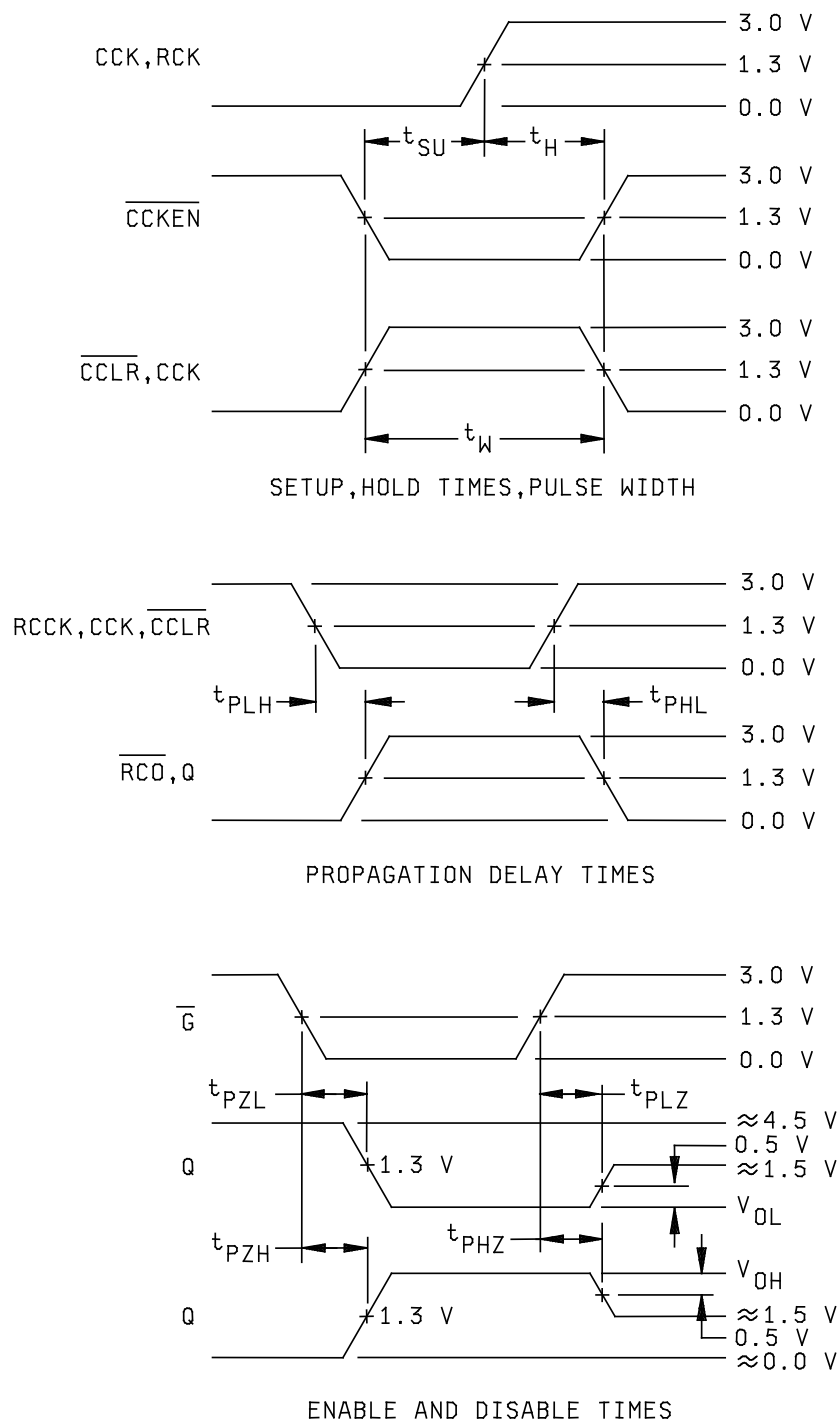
CCK, RCK

3.0 V
1.3 V
0.0 V

$t_{SU}$ $t_H$

$\overline{CCKEN}$

3.0 V
1.3 V
0.0 V

$\overline{CCLR}$, CCK

3.0 V
1.3 V
0.0 V

$t_W$

SETUP, HOLD TIMES, PULSE WIDTH

RCCK, CCK, $\overline{CCLR}$

3.0 V
1.3 V
0.0 V

$t_{PLH}$ $t_{PHL}$

$\overline{RCO}$, Q

3.0 V
1.3 V
0.0 V

PROPAGATION DELAY TIMES

$\overline{G}$

3.0 V
1.3 V
0.0 V

$t_{PZL}$ $t_{PLZ}$

Q

1.3 V

≈4.5 V
0.5 V
≈1.5 V
$V_{OL}$

$t_{PZH}$ $t_{PHZ}$

Q

1.3 V

$V_{OH}$
≈1.5 V
0.5 V
≈0.0 V

ENABLE AND DISABLE TIMES